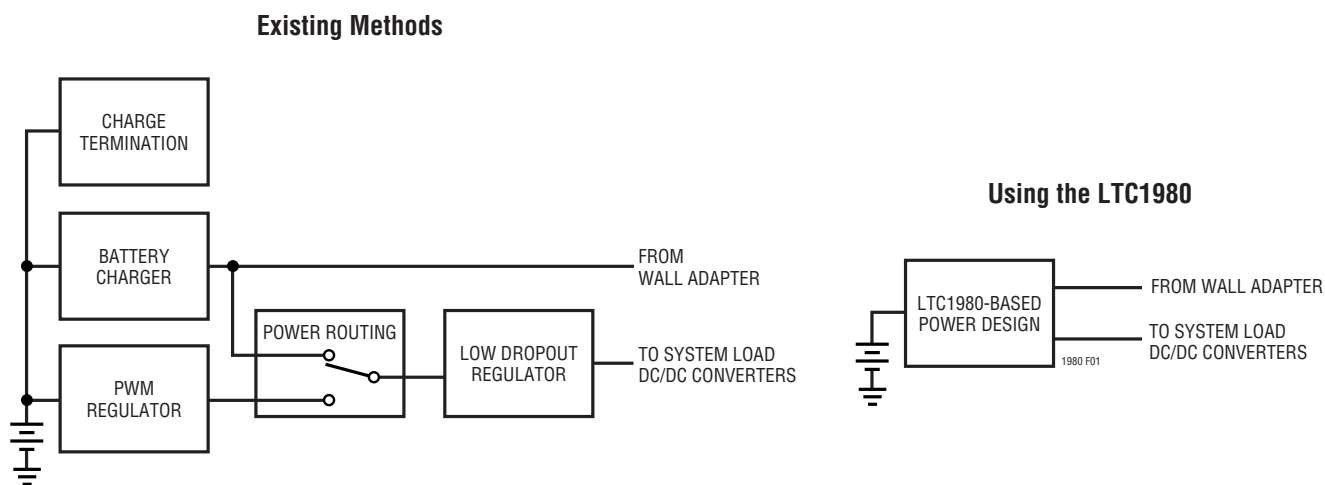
Existing Methods

CHARGE TERMINATION

BATTERY CHARGER

FROM WALL ADAPTER

POWER ROUTING

LOW DROPOUT REGULATOR

TO SYSTEM LOAD DC/DC CONVERTERS

PWM REGULATOR

Using the LTC1980

LTC1980-BASED POWER DESIGN

FROM WALL ADAPTER

TO SYSTEM LOAD DC/DC CONVERTERS

1980 F01